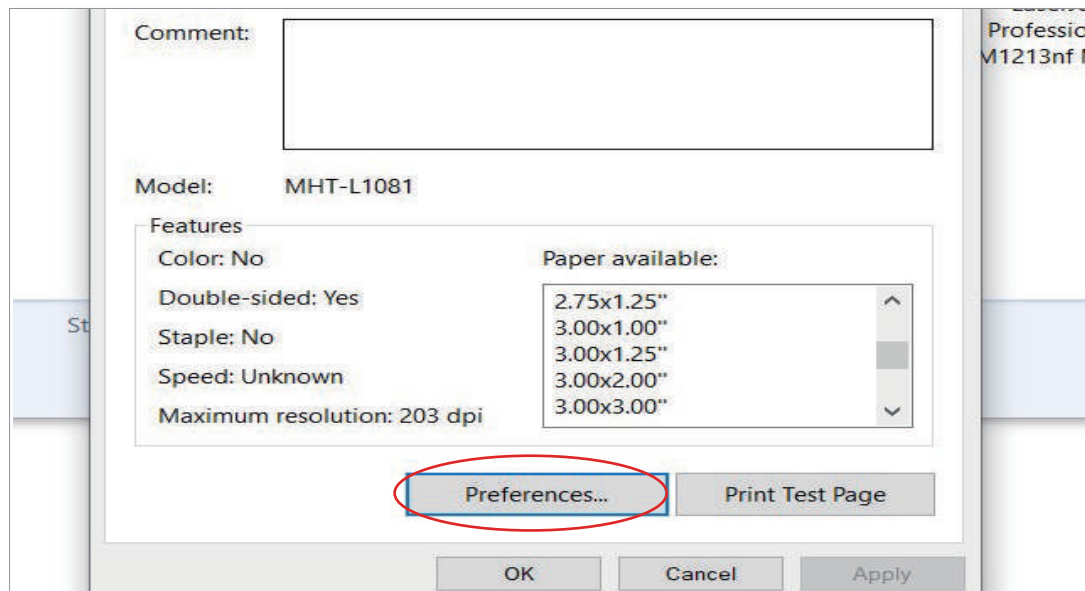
Comment:

Model: MHT-L1081

Features

Color: No

Double-sided: Yes

Staple: No

Speed: Unknown

Maximum resolution: 203 dpi

Paper available:

2.75x1.25"
3.00x1.00"
3.00x1.25"
3.00x2.00"
3.00x3.00"

Preferences...

Print Test Page

OK

Cancel

Apply

Professio

M1213nf M

St